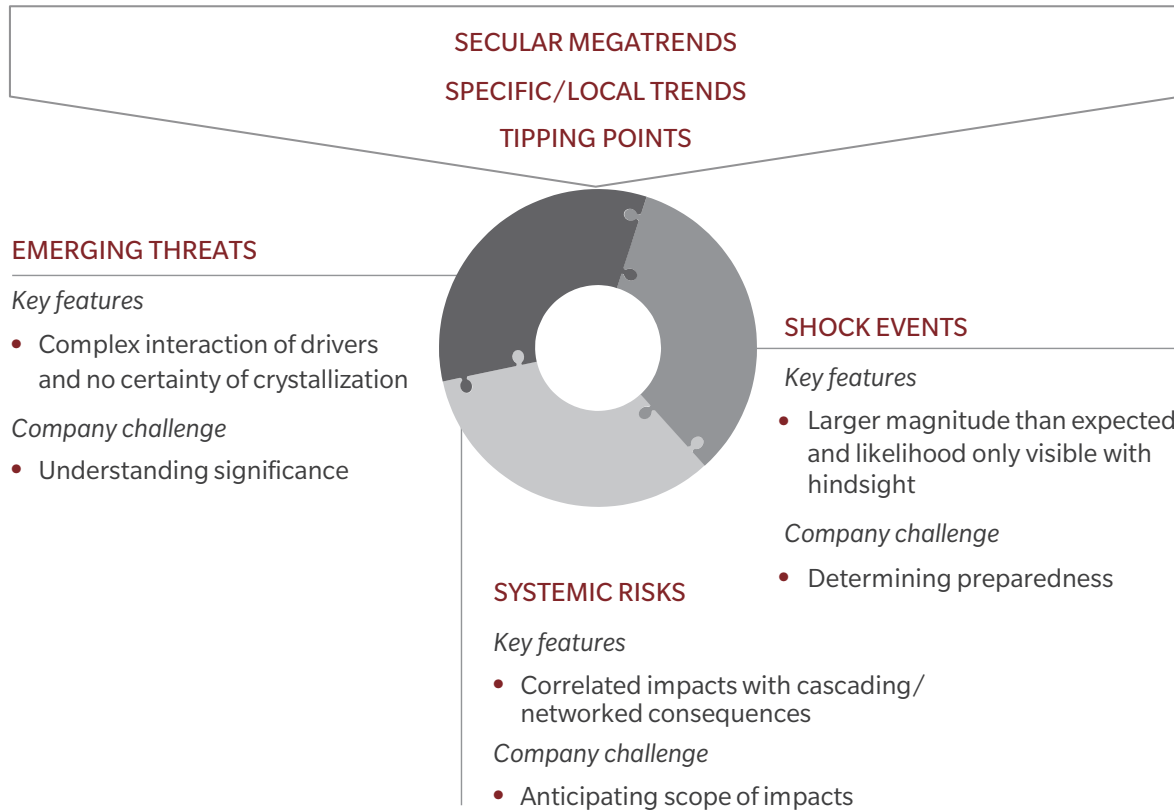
SECULAR MEGATRENDS
SPECIFIC/LOCAL TRENDS
TIPPING POINTS

EMERGING THREATS
Key features
• Complex interaction of drivers and no certainty of crystallization
Company challenge
• Understanding significance

SHOCK EVENTS
Key features
• Larger magnitude than expected and likelihood only visible with hindsight
Company challenge
• Determining preparedness

SYSTEMIC RISKS
Key features
• Correlated impacts with cascading/ networked consequences
Company challenge
• Anticipating scope of impacts